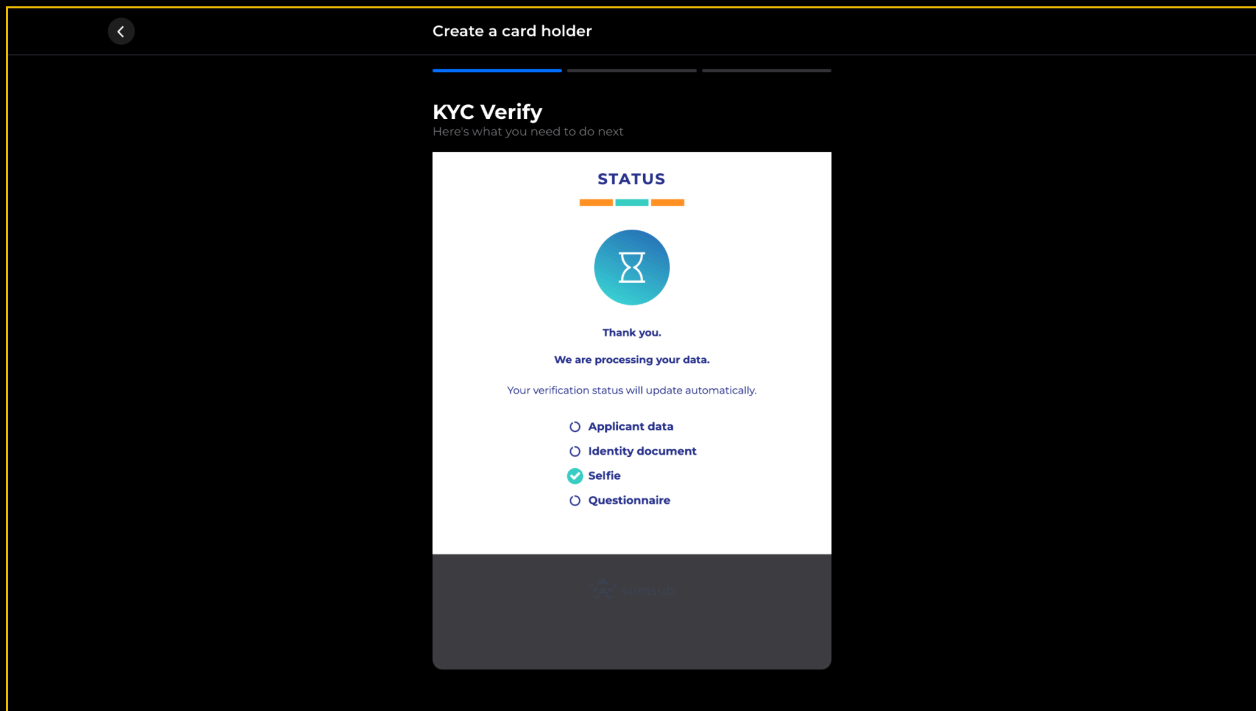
Create a card holder

KYC Verify
Here's what you need to do next

STATUS

Thank you.

We are processing your data.

Your verification status will update automatically.

Applicant data
Identity document
Selfie
Questionnaire

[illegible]